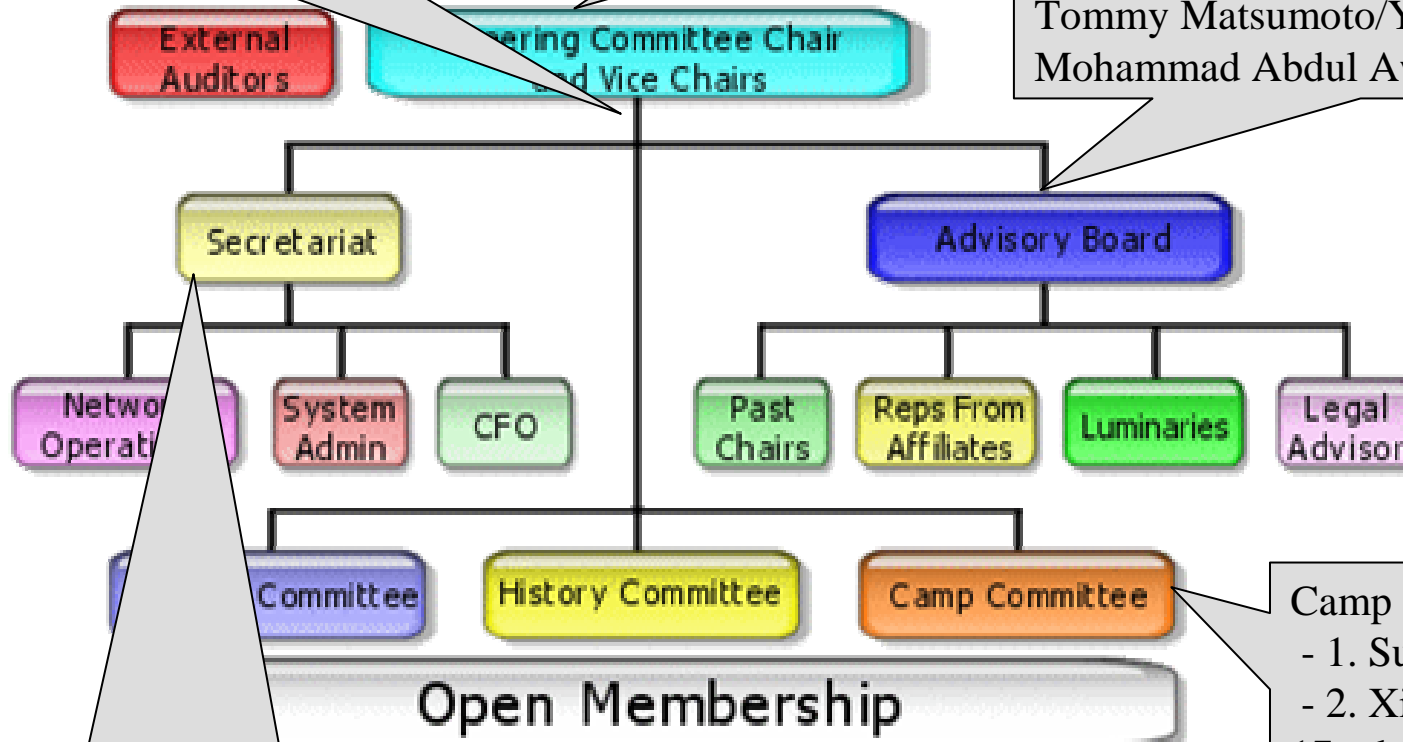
External Auditors

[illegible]ering Committee Chair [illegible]nd Vice Chairs

Tommy Matsumoto/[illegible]
Mohammad Abdul A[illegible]

Secretariat

Advisory Board

Netwo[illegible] Operati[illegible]

System Admin

CFO

Past Chairs

Reps From Affiliates

Luminaries

Legal Advisor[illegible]

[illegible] Committee

History Committee

Camp Committee

Camp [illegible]
- 1. Su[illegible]
- 2. Xi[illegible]

Open Membership